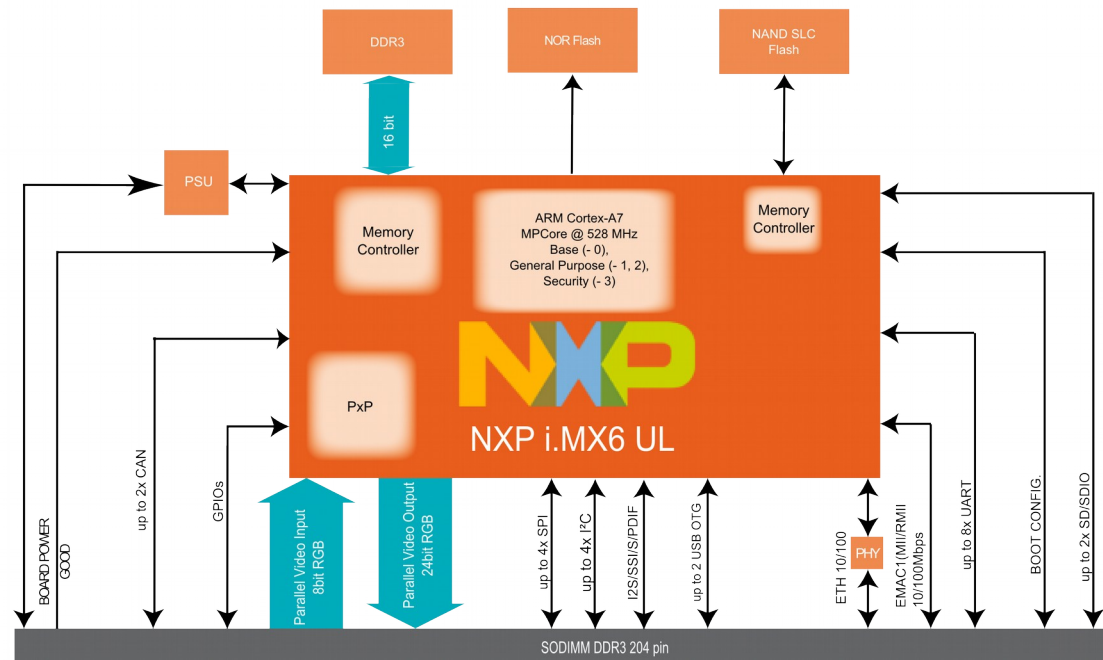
DDR3

NOR Flash

NAND SLC Flash

16 bit

PSU

Memory Controller

ARM Cortex-A7 MPCore @ 528 MHz Base (- 0), General Purpose (- 1, 2), Security (- 3)

Memory Controller

NXP

PxP

NXP i.MX6 UL

BOARD POWER GOOD

up to 2x CAN

GPIOs

Parallel Video Input 8bit RGB

Parallel Video Output 24bit RGB

up to 4x SPI

up to 4x I²C

I2S/SSI/S/PDIF

up to 2 USB OTG

ETH 10/100

PHY

EMAC1(MII/RMII 10/100Mbps

up to 8x UART

BOOT CONFIG.

up to 2x SD/SDIO

SODIMM DDR3 204 pin